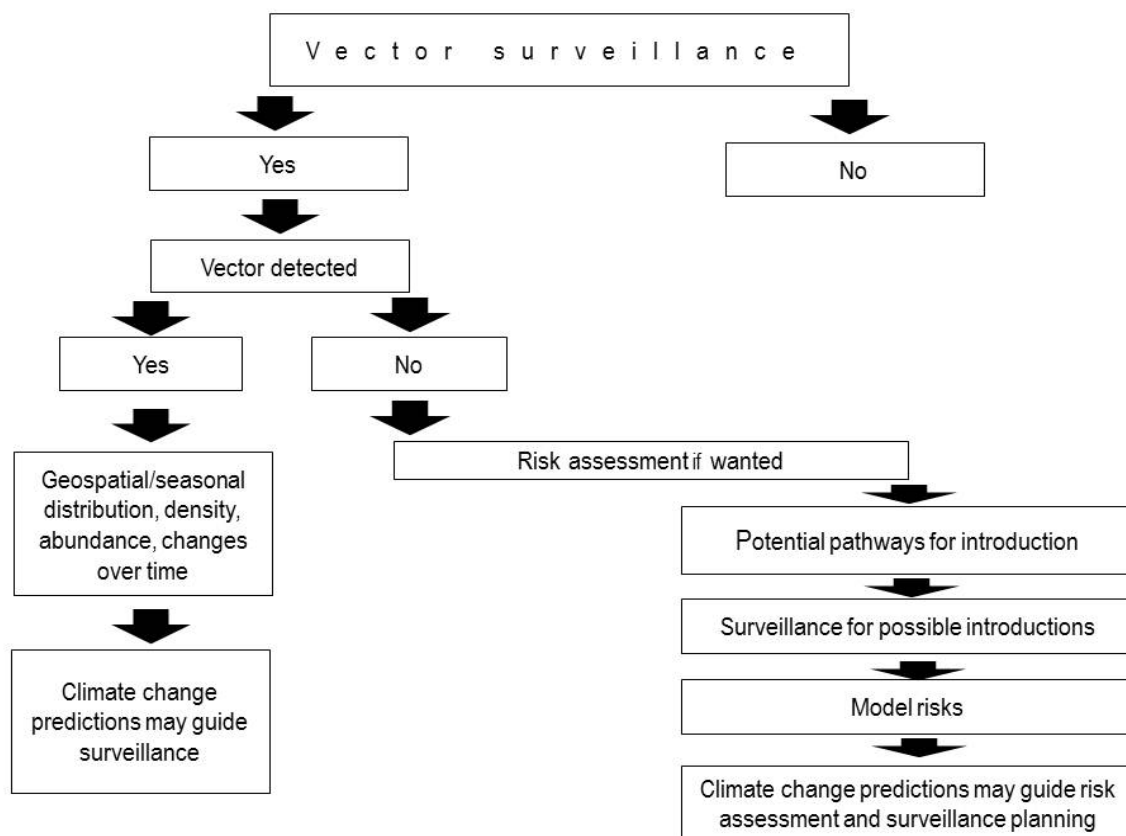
Vector surveillance

Yes

No

Vector detected

Yes

No

Geospatial/seasonal distribution, density, abundance, changes over time

Climate change predictions may guide surveillance

Risk assessment if wanted

Potential pathways for introduction

Surveillance for possible introductions

Model risks

Climate change predictions may guide risk assessment and surveillance planning